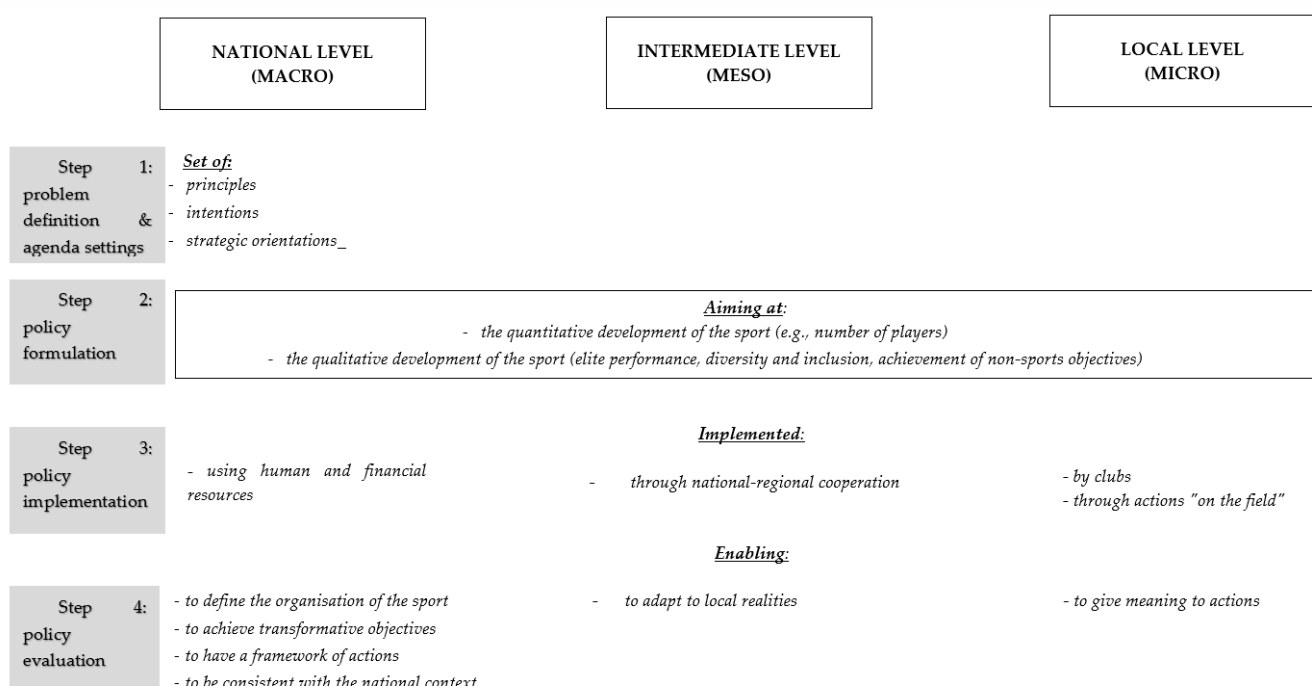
NATIONAL LEVEL (MACRO)

INTERMEDIATE LEVEL (MESO)

LOCAL LEVEL (MICRO)

Step 1: problem definition & agenda settings

Set of:
- principles
- intentions
- strategic orientations_

Step 2: policy formulation

Aiming at:
- the quantitative development of the sport (e.g., number of players)
- the qualitative development of the sport (elite performance, diversity and inclusion, achievement of non-sports objectives)

Step 3: policy implementation

Implemented:

- using human and financial resources

- through national-regional cooperation

- by clubs
- through actions "on the field"

Enabling:

Step 4: policy evaluation

- to define the organisation of the sport
- to achieve transformative objectives
- to have a framework of actions
- to be consistent with the national context

- to adapt to local realities

- to give meaning to actions